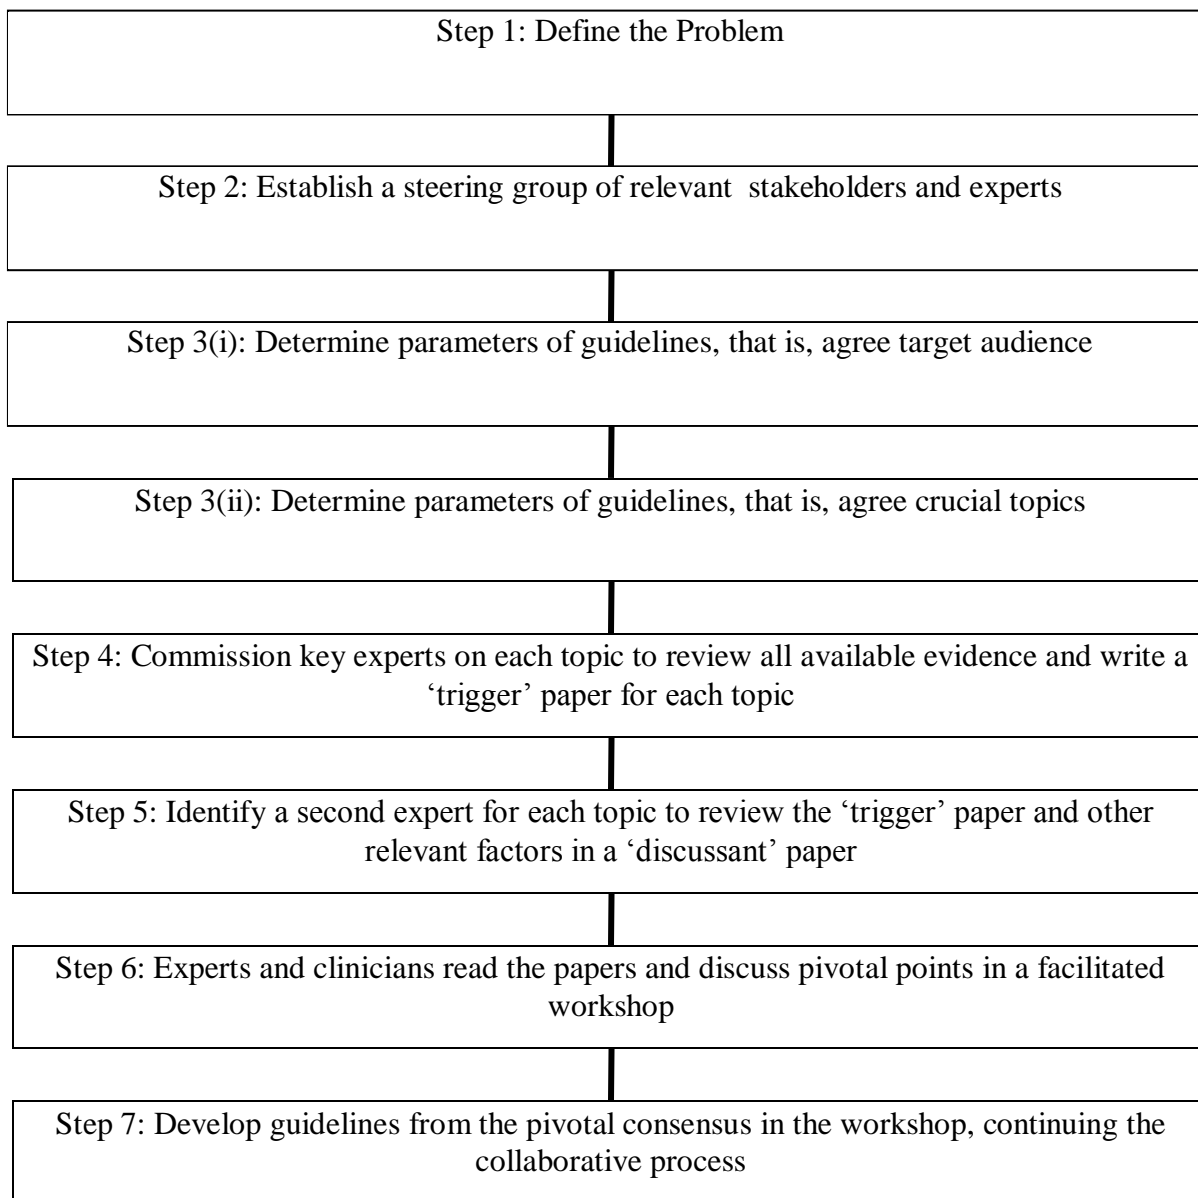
Step 1: Define the Problem

Step 2: Establish a steering group of relevant stakeholders and experts

Step 3(i): Determine parameters of guidelines, that is, agree target audience

Step 3(ii): Determine parameters of guidelines, that is, agree crucial topics

Step 4: Commission key experts on each topic to review all available evidence and write a 'trigger' paper for each topic

Step 5: Identify a second expert for each topic to review the 'trigger' paper and other relevant factors in a 'discussant' paper

Step 6: Experts and clinicians read the papers and discuss pivotal points in a facilitated workshop

Step 7: Develop guidelines from the pivotal consensus in the workshop, continuing the collaborative process